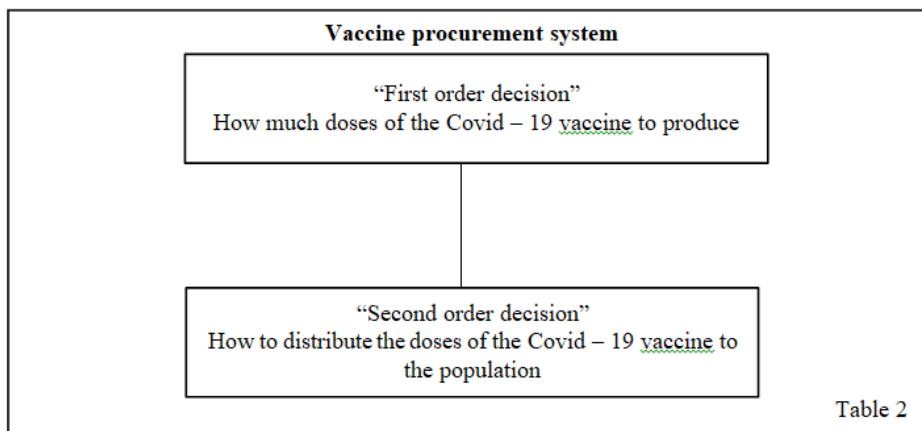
Vaccine procurement system

“First order decision”
How much doses of the Covid – 19 vaccine to produce

“Second order decision”
How to distribute the doses of the Covid – 19 vaccine to the population

Table 2